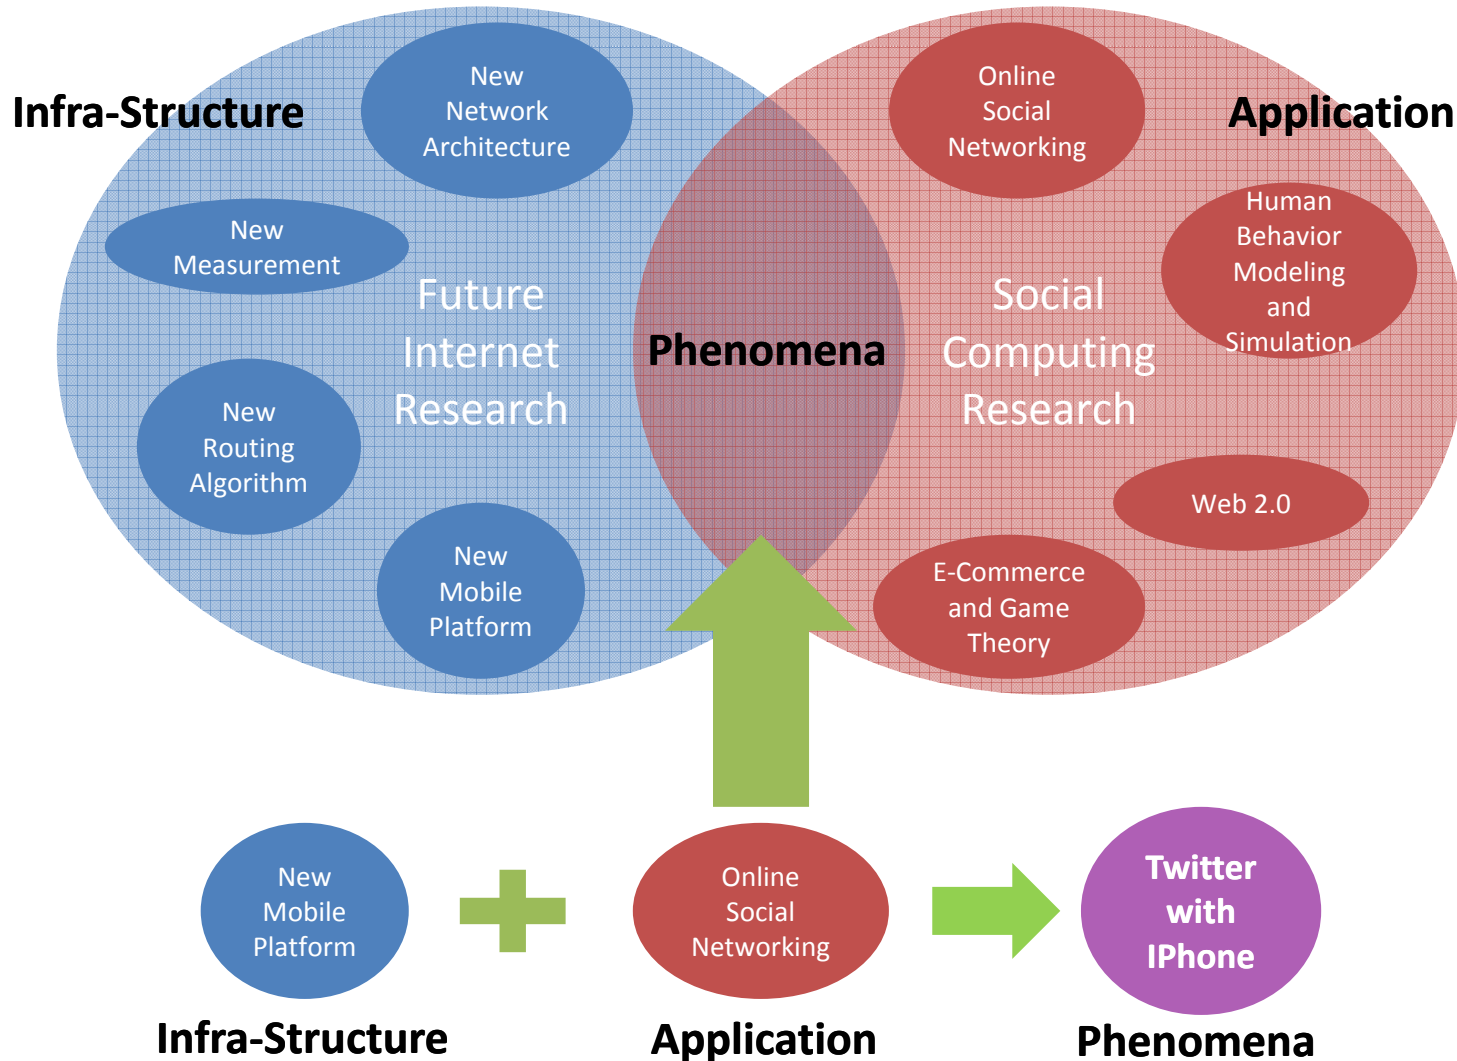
Infra-Structure

New Network Architecture

New Measurement

Future Internet Research

New Routing Algorithm

New Mobile Platform

Phenomena

Online Social Networking

Application

Human Behavior Modeling and Simulation

Social Computing Research

Web 2.0

E-Commerce and Game Theory

New Mobile Platform

Online Social Networking

Twitter with IPhone

Infra-Structure

Application

Phenomena